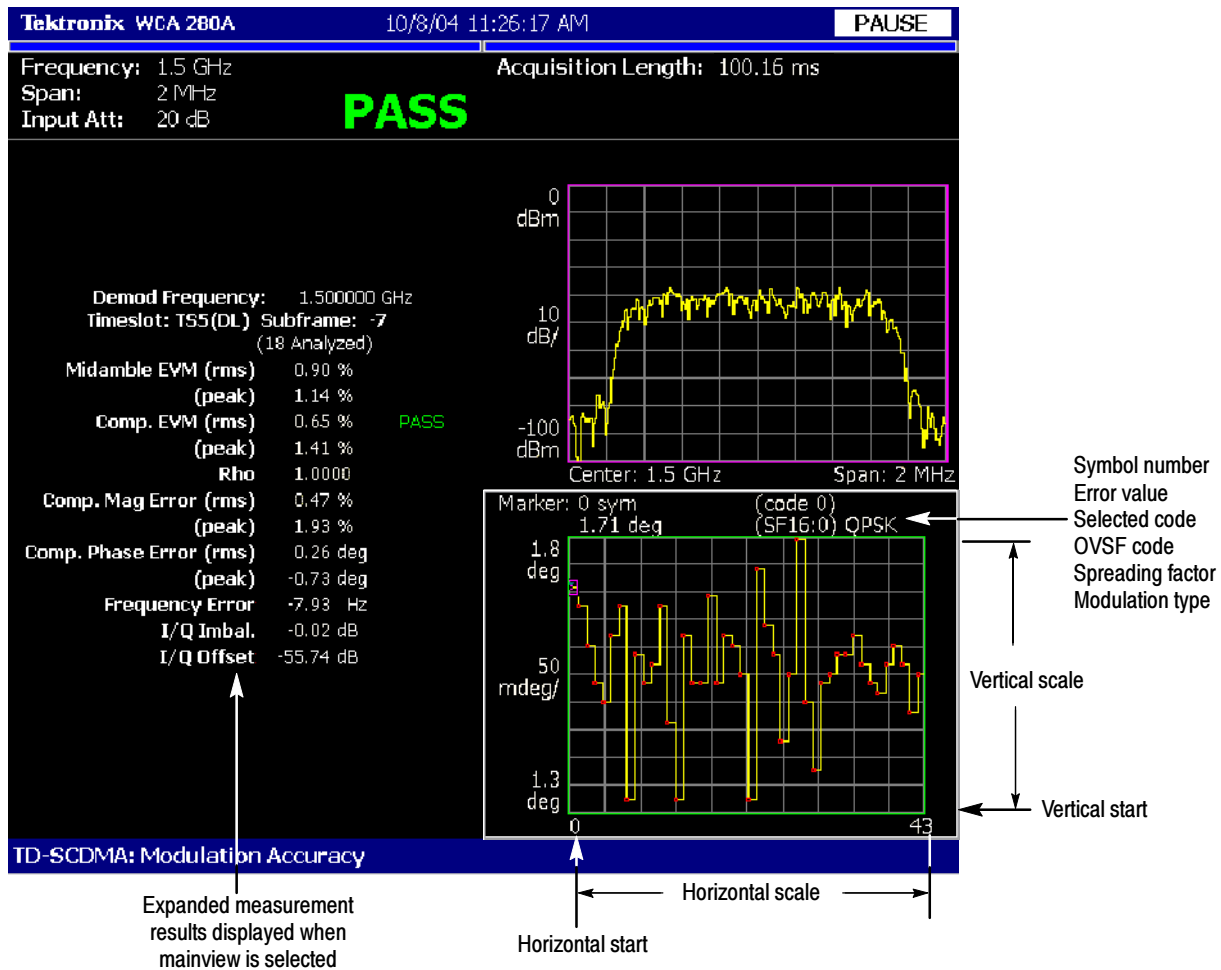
Tektronix WCA 280A 10/8/04 11:26:17 AM PAUSE

Frequency: 1.5 GHz
Span: 2 MHz
Input Att: 20 dB

PASS

Acquisition Length: 100.16 ms

0 dBm

10 dB/

-100 dBm

Center: 1.5 GHz Span: 2 MHz

Demod Frequency: 1.500000 GHz
Timeslot: TS5(DL) Subframe: -7
(18 Analyzed)
Midamble EVM (rms) 0.90 %
(peak) 1.14 %
Comp. EVM (rms) 0.65 % PASS
(peak) 1.41 %
Rho 1.0000
Comp. Mag Error (rms) 0.47 %
(peak) 1.93 %
Comp. Phase Error (rms) 0.26 deg
(peak) -0.73 deg
Frequency Error -7.93 Hz
I/Q Imbal. -0.02 dB
I/Q Offset -55.74 dB

Marker: 0 sym (code 0)
1.71 deg (SF16:0) QPSK

1.8 deg

50 mdeg/

1.3 deg

0 43

TD-SCDMA: Modulation Accuracy

Symbol number
Error value
Selected code
OVSF code
Spreading factor
Modulation type

Vertical scale

Vertical start

Horizontal scale

Horizontal start

Expanded measurement results displayed when mainview is selected